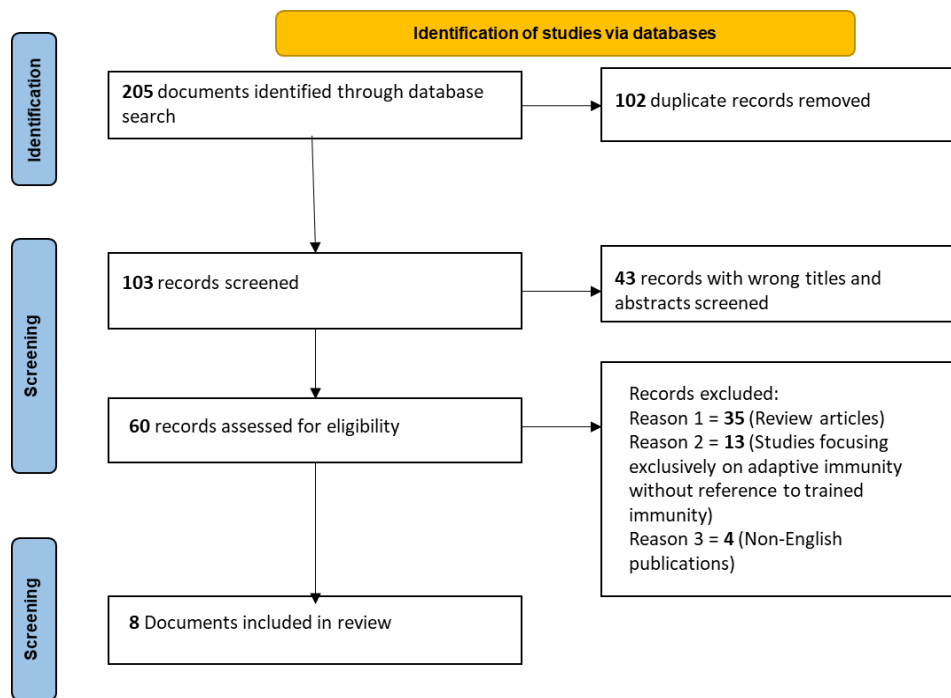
Identification of studies via databases

Identification

205 documents identified through database search

102 duplicate records removed

Screening

103 records screened

43 records with wrong titles and abstracts screened

60 records assessed for eligibility

Records excluded:
Reason 1 = 35 (Review articles)
Reason 2 = 13 (Studies focusing exclusively on adaptive immunity without reference to trained immunity)
Reason 3 = 4 (Non-English publications)

Screening

8 Documents included in review